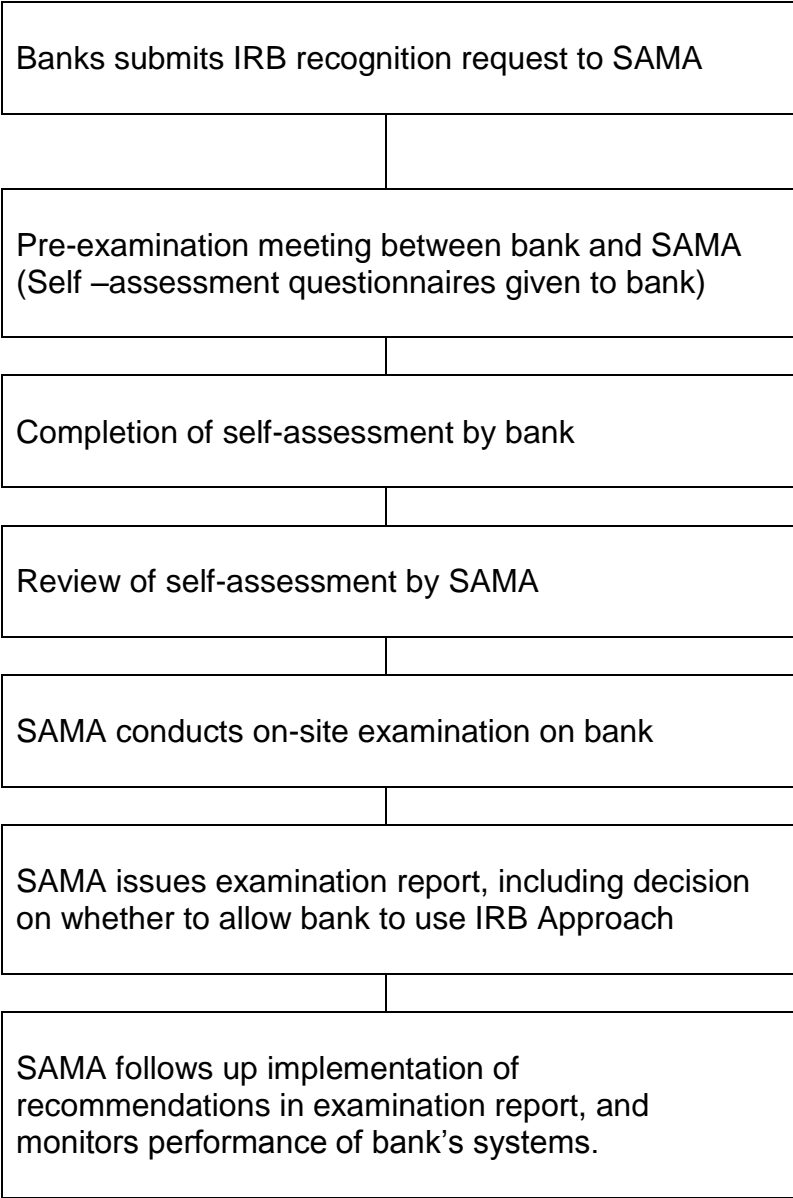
Banks submits IRB recognition request to SAMA

Pre-examination meeting between bank and SAMA (Self –assessment questionnaires given to bank)

Completion of self-assessment by bank

Review of self-assessment by SAMA

SAMA conducts on-site examination on bank

SAMA issues examination report, including decision on whether to allow bank to use IRB Approach

SAMA follows up implementation of recommendations in examination report, and monitors performance of bank’s systems.